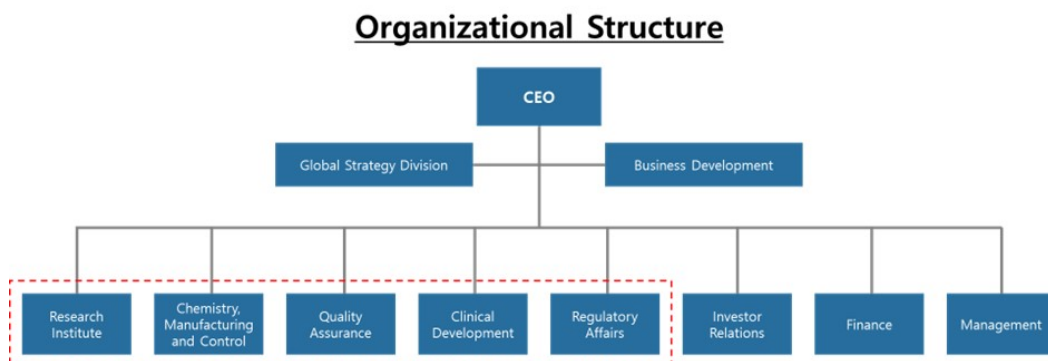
Organizational Structure

CEO

Global Strategy Division

Business Development

Research Institute

Chemistry, Manufacturing and Control

Quality Assurance

Clinical Development

Regulatory Affairs

Investor Relations

Finance

Management